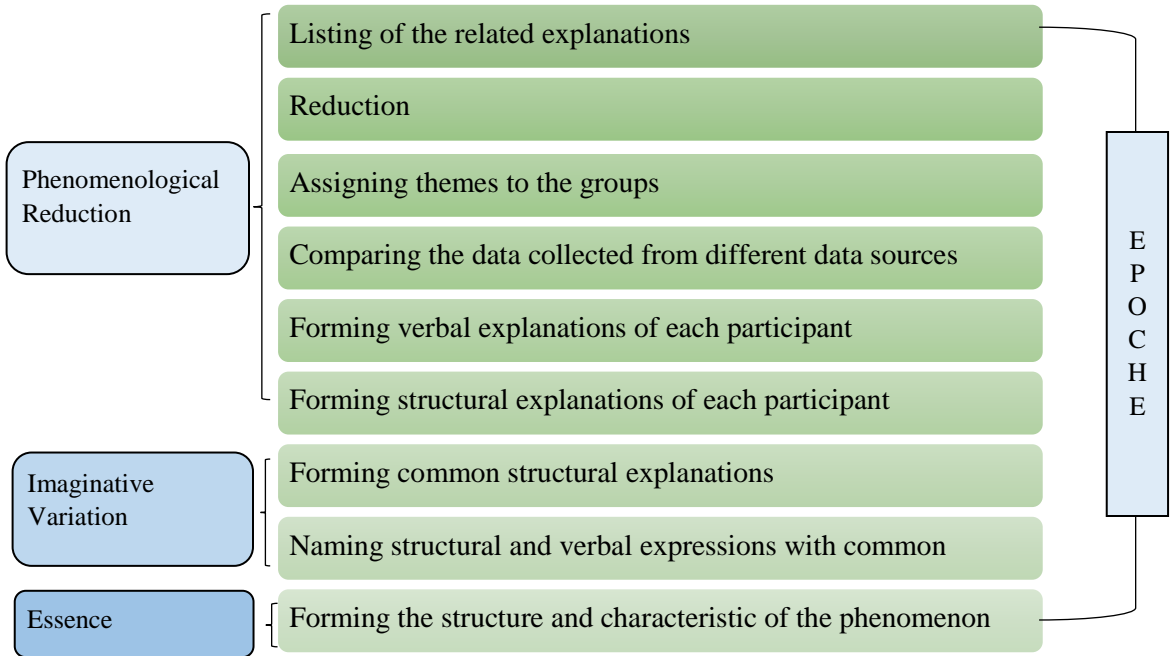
Phenomenological Reduction

Listing of the related explanations

Reduction

Assigning themes to the groups

Comparing the data collected from different data sources

Forming verbal explanations of each participant

Forming structural explanations of each participant

Imaginative Variation

Forming common structural explanations

Naming structural and verbal expressions with common

Essence

Forming the structure and characteristic of the phenomenon

E
P
O
C
H
E